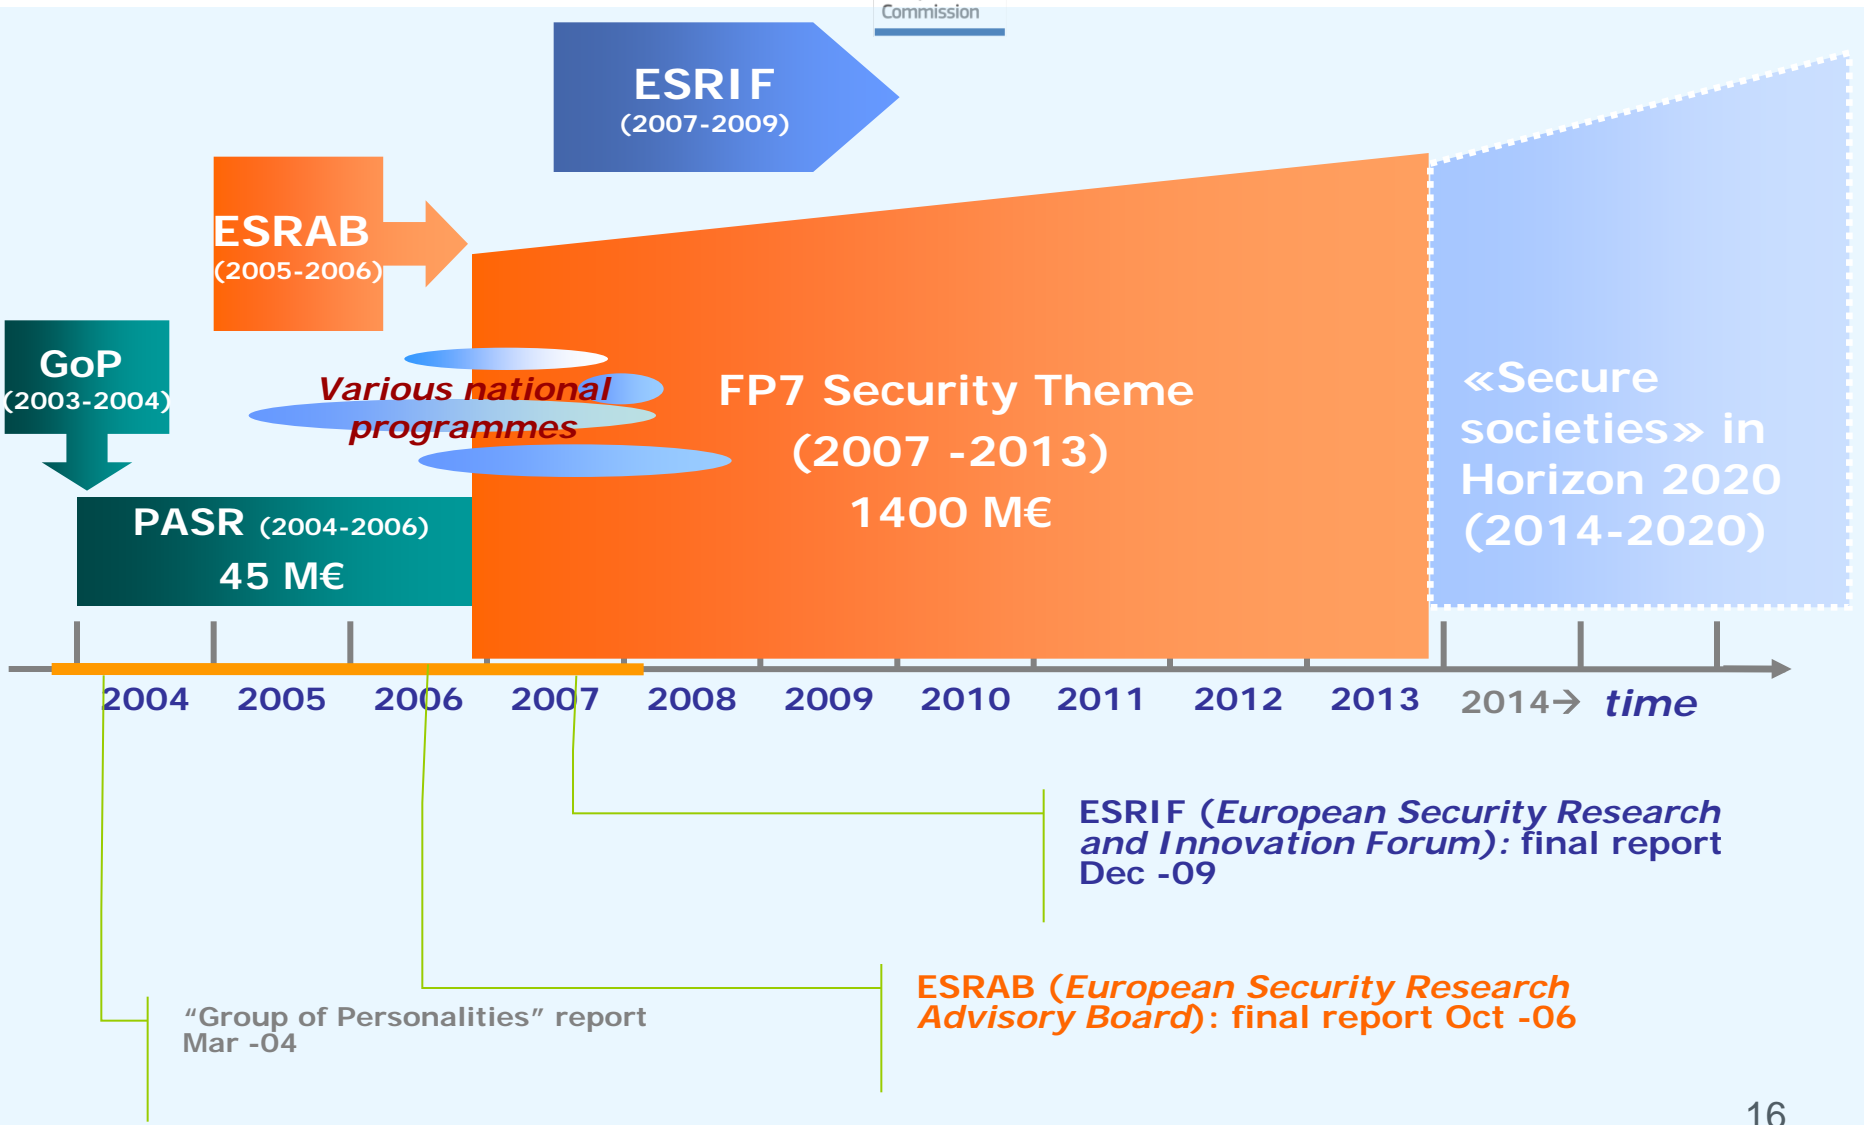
Commission

ESRIF
(2007-2009)

ESRAB
(2005-2006)

GoP
(2003-2004)

Various national programmes

FP7 Security Theme
(2007 -2013)
1400 M€

«Secure societies» in Horizon 2020
(2014-2020)

PASR (2004-2006)
45 M€

2004 2005 2006 2007 2008 2009 2010 2011 2012 2013 2014→ time

ESRIF (*European Security Research and Innovation Forum*): final report Dec -09

ESRAB (*European Security Research Advisory Board*): final report Oct -06

"Group of Personalities" report Mar -04

16